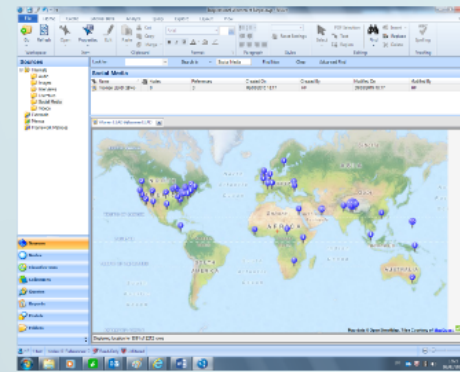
Sources

Social Media

Name | Nodes | References | Created On | Created By | Modified On | Modified By

Look for: | Search In | Social Media | Find Now | Clear | Advanced Find

Sources
Nodes
Classifications
Collections
Queries
Reports
Models
Folders